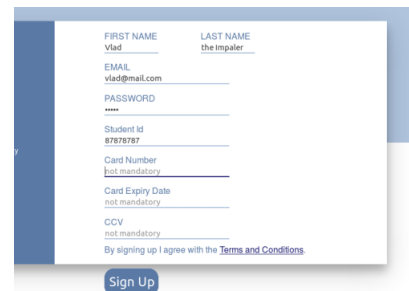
FIRST NAME
Vlad

LAST NAME
the Impaler

EMAIL
vlad@mail.com

PASSWORD
•••••

Student Id
87878787

Card Number
not mandatory

Card Expiry Date
not mandatory

CCV
not mandatory

By signing up I agree with the Terms and Conditions.

Sign Up